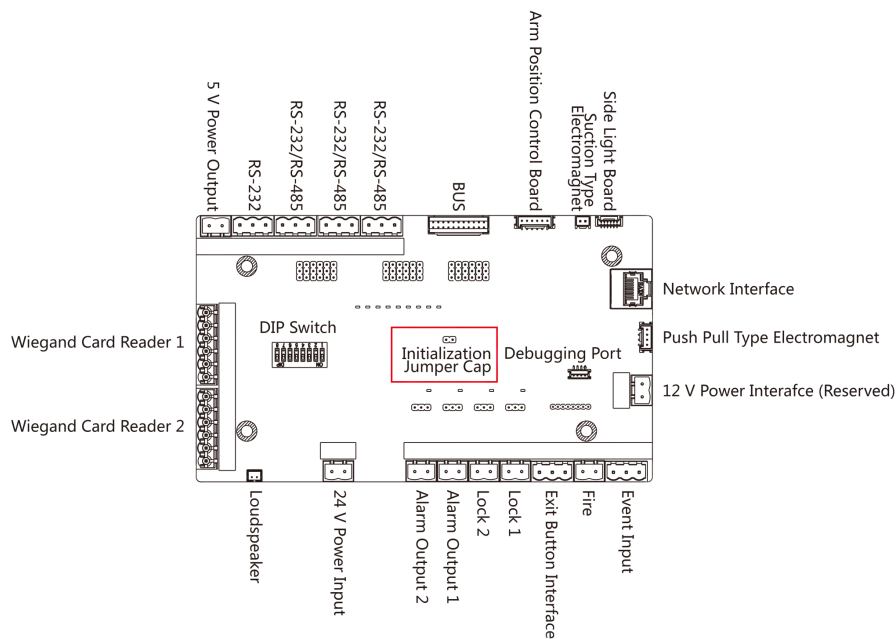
5 V Power Output
RS-232
RS-232/RS-485
RS-232/RS-485
RS-232/RS-485
BUS
Arm Position Control Board
Suction Type Electromagnet
Side Light Board
Network Interface
Push Pull Type Electromagnet
12 V Power Interafce (Reserved)
Wiegand Card Reader 1
Wiegand Card Reader 2
DIP Switch
Initialization Jumper Cap
Debugging Port
Loudspeaker
24 V Power Input
Alarm Output 2
Alarm Output 1
Lock 2
Lock 1
Exit Button Interface
Fire
Event Input